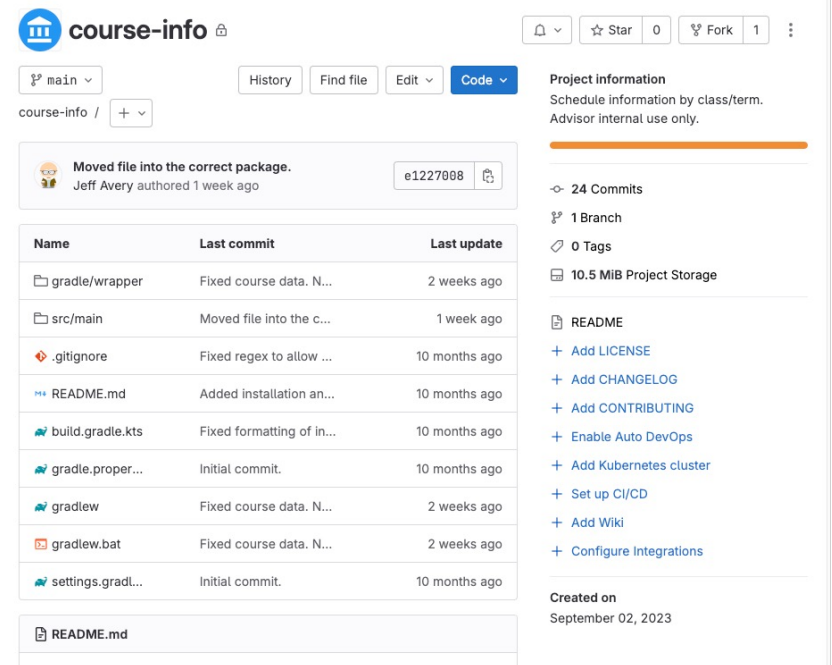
course-info

Star 0 Fork 1

main History Find file Edit Code

course-info / +

Moved file into the correct package.
Jeff Avery authored 1 week ago

e1227008

| Name | Last commit | Last update |
|---|---|---|
| gradle/wrapper | Fixed course data. N... | 2 weeks ago |
| src/main | Moved file into the c... | 1 week ago |
| .gitignore | Fixed regex to allow ... | 10 months ago |
| README.md | Added installation an... | 10 months ago |
| build.gradle.kts | Fixed formatting of in... | 10 months ago |
| gradle.proper... | Initial commit. | 10 months ago |
| gradlew | Fixed course data. N... | 2 weeks ago |
| gradlew.bat | Fixed course data. N... | 2 weeks ago |
| settings.gradl... | Initial commit. | 10 months ago |

README.md

Project information
Schedule information by class/term. Advisor internal use only.

24 Commits
1 Branch
0 Tags
10.5 MiB Project Storage

README
+ Add LICENSE
+ Add CHANGELOG
+ Add CONTRIBUTING
+ Enable Auto DevOps
+ Add Kubernetes cluster
+ Set up CI/CD
+ Add Wiki
+ Configure Integrations

Created on
September 02, 2023